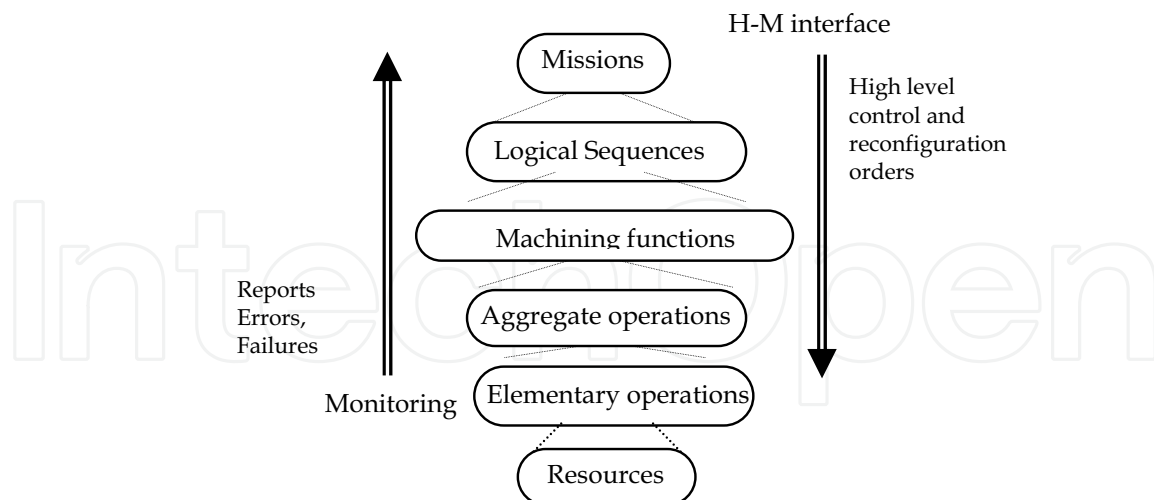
H-M interface

Missions

High level control and reconfiguration orders

Logical Sequences

Machining functions

Reports Errors, Failures

Aggregate operations

Monitoring

Elementary operations

Resources

IntechOpen